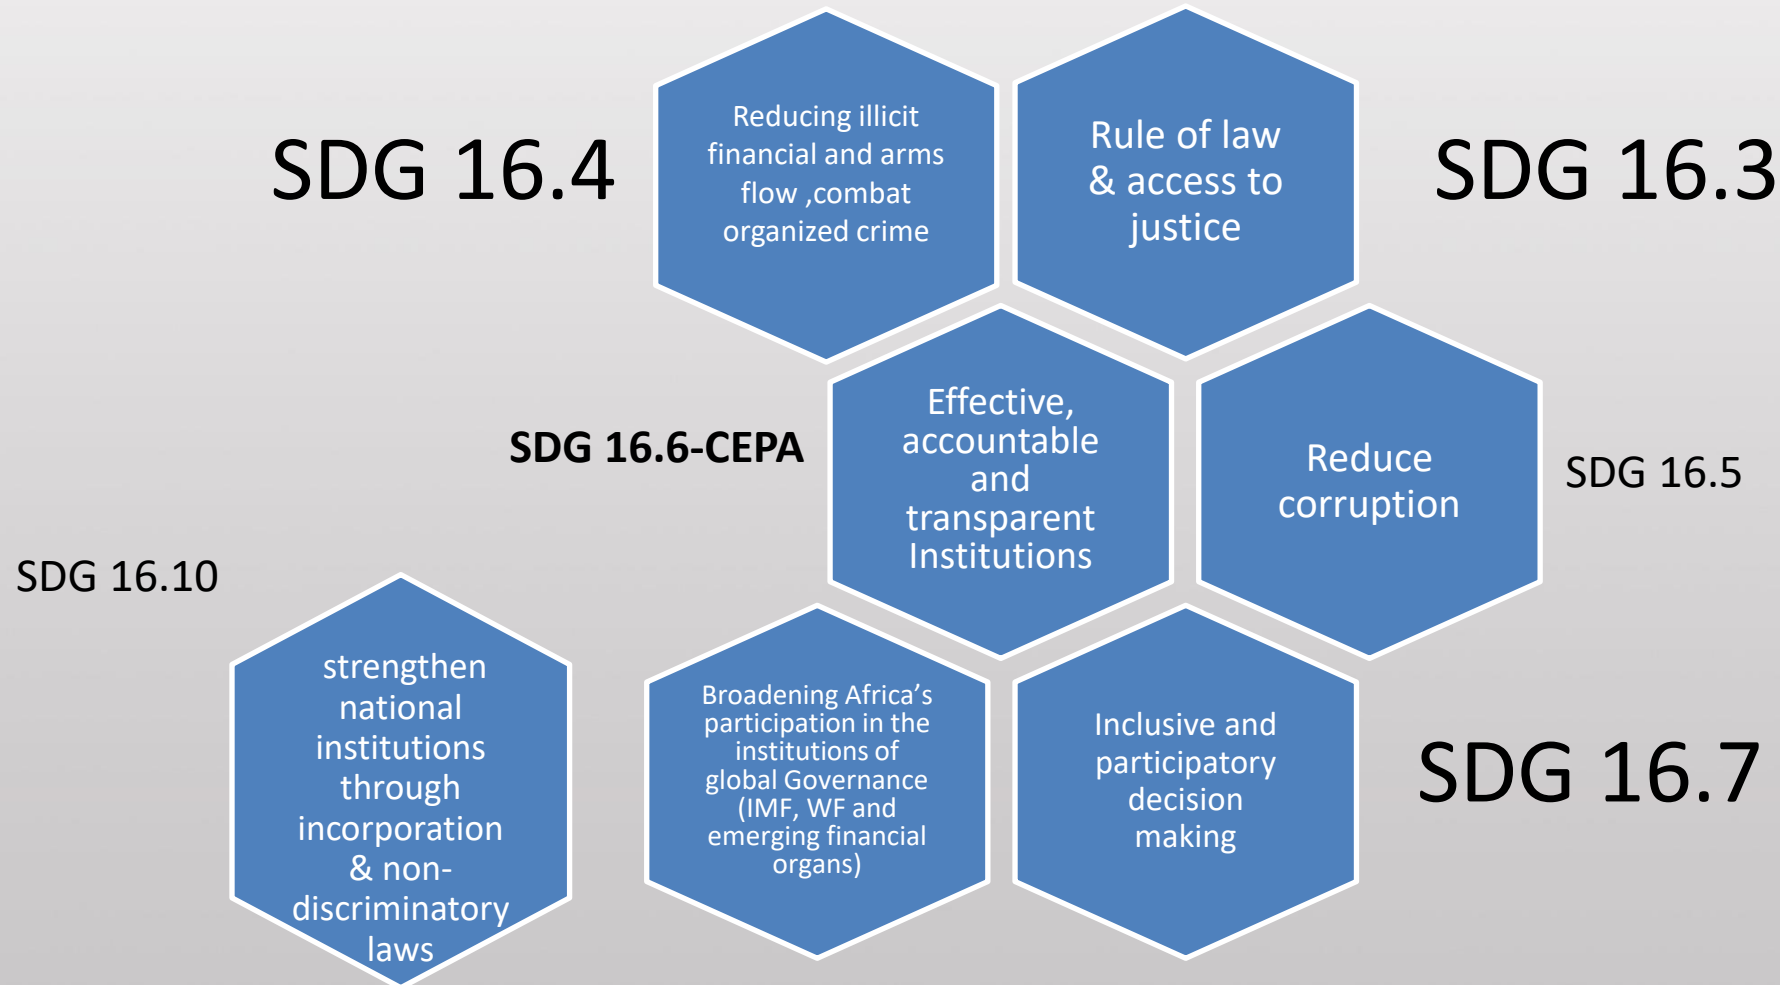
SDG 16.4

Reducing illicit financial and arms flow ,combat organized crime

Rule of law & access to justice

SDG 16.3

SDG 16.6-CEPA

Effective, accountable and transparent Institutions

Reduce corruption

SDG 16.5

SDG 16.10

strengthen national institutions through incorporation & non-discriminatory laws

Broadening Africa's participation in the institutions of global Governance (IMF, WF and emerging financial organs)

Inclusive and participatory decision making

SDG 16.7